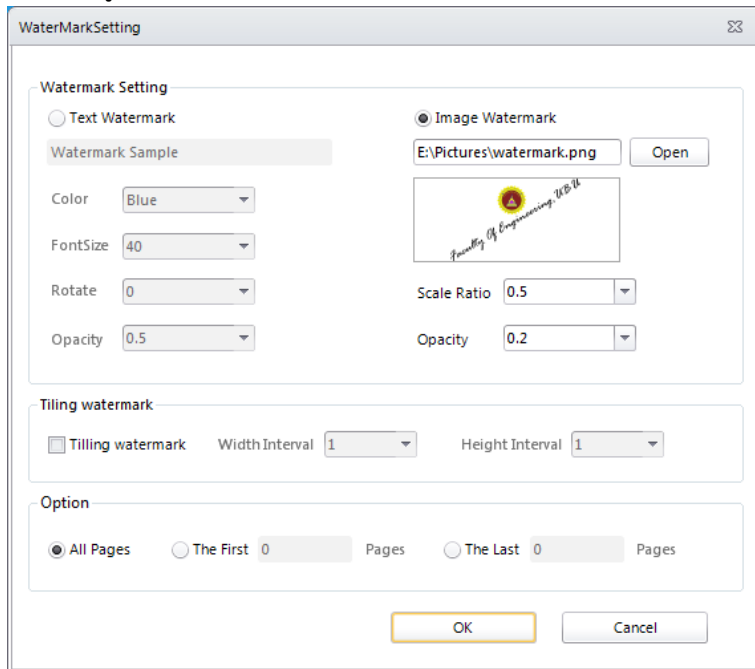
WaterMarkSetting

Watermark Setting

Text Watermark

Watermark Sample

Color Blue

FontSize 40

Rotate 0

Opacity 0.5

Image Watermark

E:\Pictures\watermark.png Open

Faculty Of Engineering, UBU

Scale Ratio 0.5

Opacity 0.2

Tiling watermark

Tilling watermark Width Interval 1 Height Interval 1

Option

All Pages The First 0 Pages The Last 0 Pages

OK Cancel